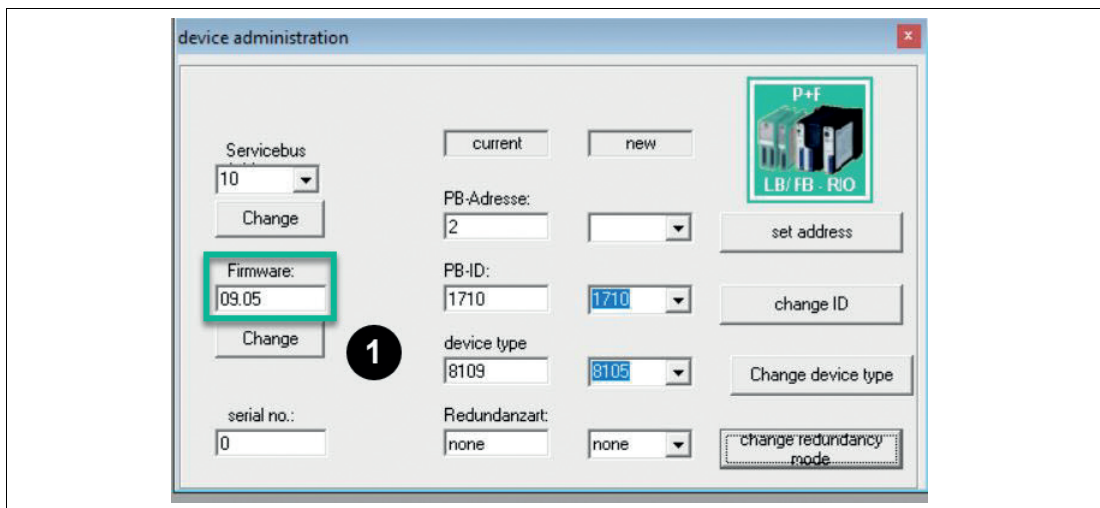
device administration

x

P+F

LB/ FB - RIO

Servicebus

10

Change

Firmware:

09.05

Change

serial no.:

0

current

new

PB-Adresse:

2

PB-ID:

1710

1710

device type

8109

8105

Redundanzart:

none

none

set address

change ID

Change device type

change redundancy mode

1